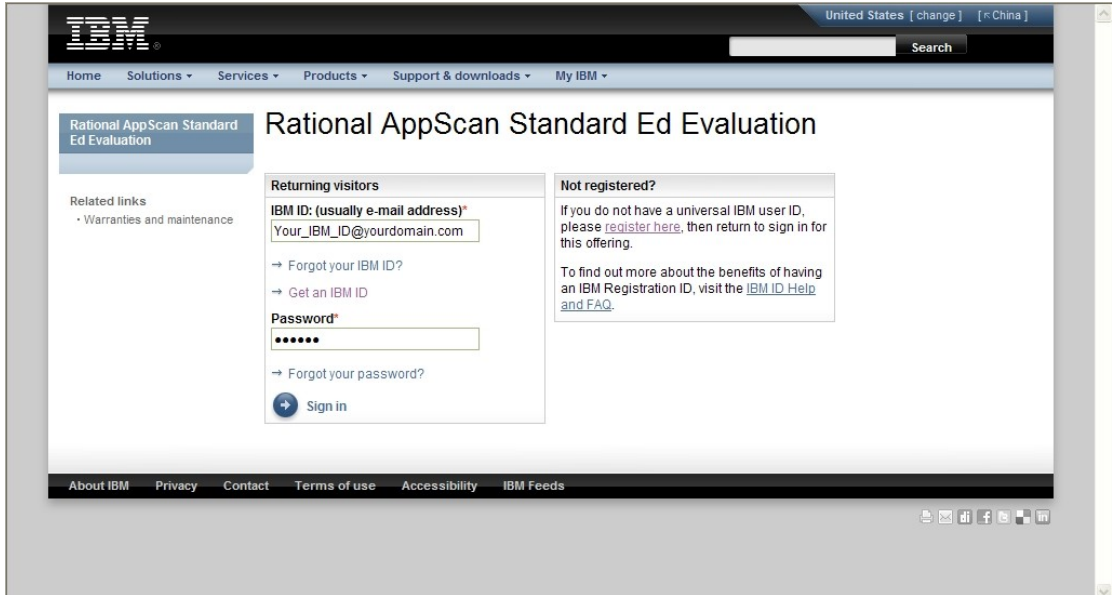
IBM

United States [ change ] [ China ]

Search

Home Solutions ▾ Services ▾ Products ▾ Support & downloads ▾ My IBM ▾

Rational AppScan Standard Ed Evaluation

Related links
· Warranties and maintenance

Rational AppScan Standard Ed Evaluation

Returning visitors

IBM ID: (usually e-mail address)*

Your_IBM_ID@yourdomain.com

→ Forgot your IBM ID?

→ Get an IBM ID

Password*

••••••

→ Forgot your password?

Sign in

Not registered?

If you do not have a universal IBM user ID, please register here, then return to sign in for this offering.

To find out more about the benefits of having an IBM Registration ID, visit the IBM ID Help and FAQ.

About IBM Privacy Contact Terms of use Accessibility IBM Feeds